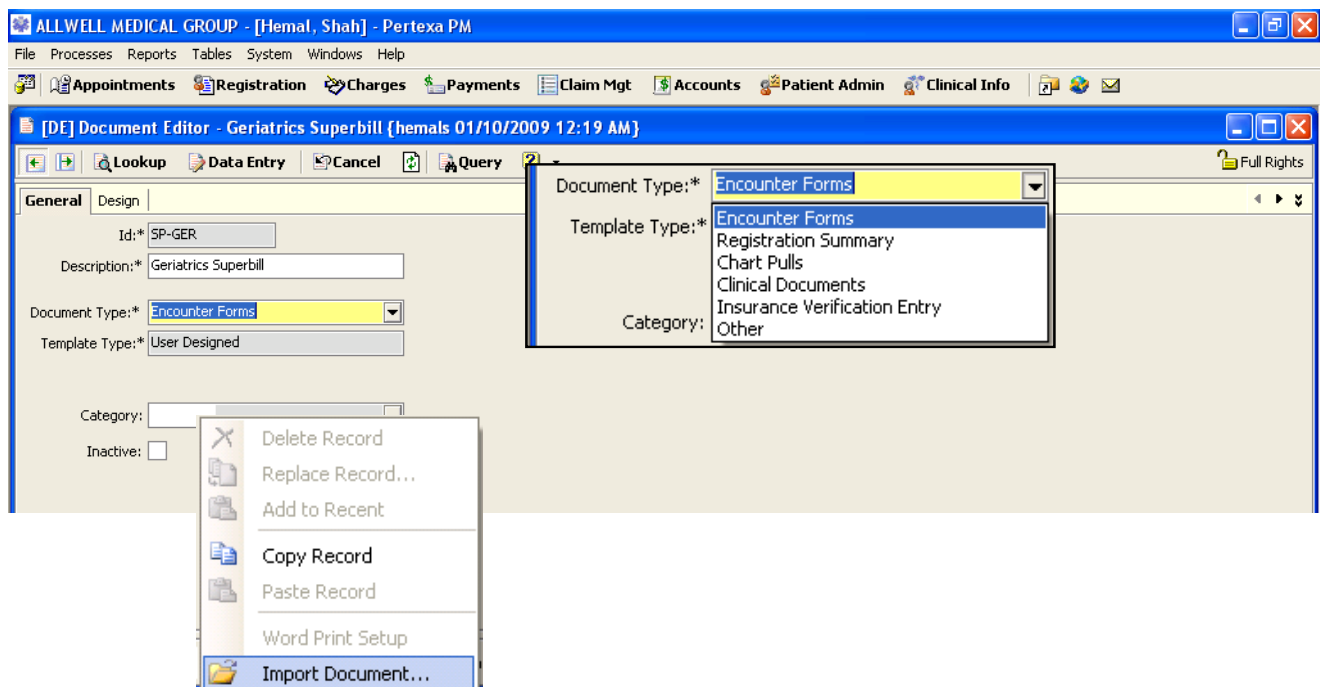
ALLWELL MEDICAL GROUP - [Hemal, Shah] - Pertexa PM

File Processes Reports Tables System Windows Help

Appointments Registration Charges Payments Claim Mgt Accounts Patient Admin Clinical Info

[DE] Document Editor - Geriatrics Superbill {hemals 01/10/2009 12:19 AM}

Lookup Data Entry Cancel Query

Full Rights

General Design

Id:* SP-GER

Description:* Geriatrics Superbill

Document Type:* Encounter Forms

Template Type:* User Designed

Category:

Inactive:

Document Type:* Encounter Forms

Template Type:*

Category:

Encounter Forms
Registration Summary
Chart Pulls
Clinical Documents
Insurance Verification Entry
Other

Delete Record
Replace Record...
Add to Recent
Copy Record
Paste Record
Word Print Setup
Import Document...